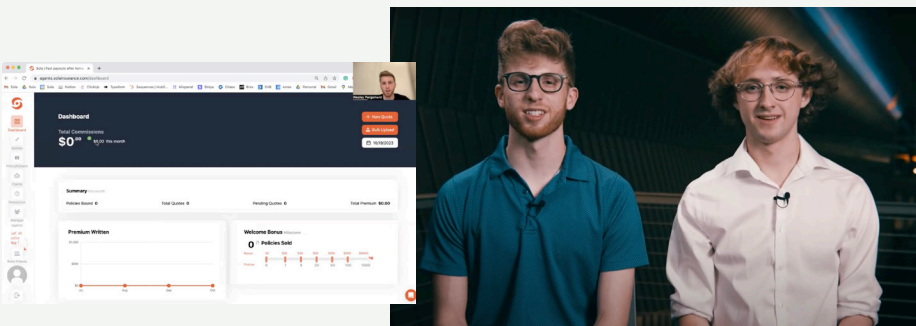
agents.solarinsurance.com/dashboard

Dashboard

Total Commissions
$0.00 $0.00 this month

+ New Quote
Bulk Upload
10/18/2023

Summary

Policies Bound 0
Total Quotes 0
Pending Quotes 0
Total Premium $0.00

Premium Written

Welcome Bonus

0 Policies Sold